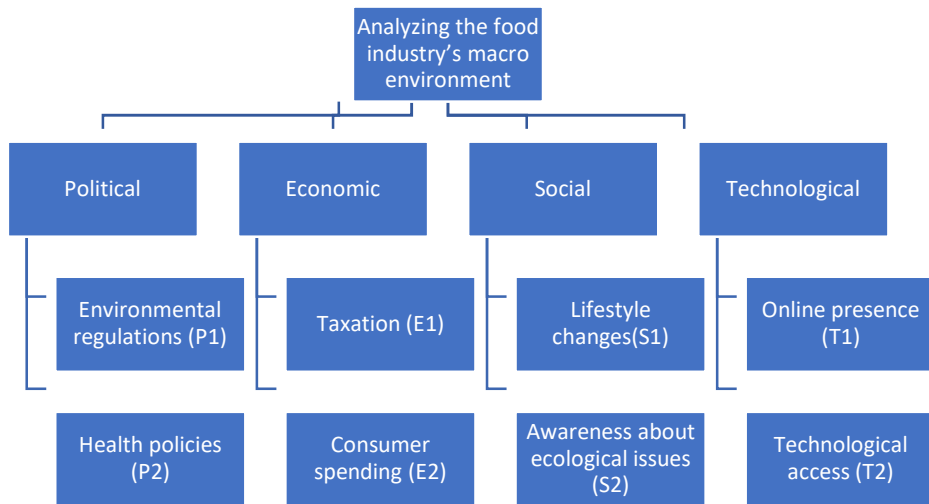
Analyzing the food industry’s macro environment

Political

Environmental regulations (P1)

Health policies (P2)

Economic

Taxation (E1)

Consumer spending (E2)

Social

Lifestyle changes(S1)

Awareness about ecological issues (S2)

Technological

Online presence (T1)

Technological access (T2)